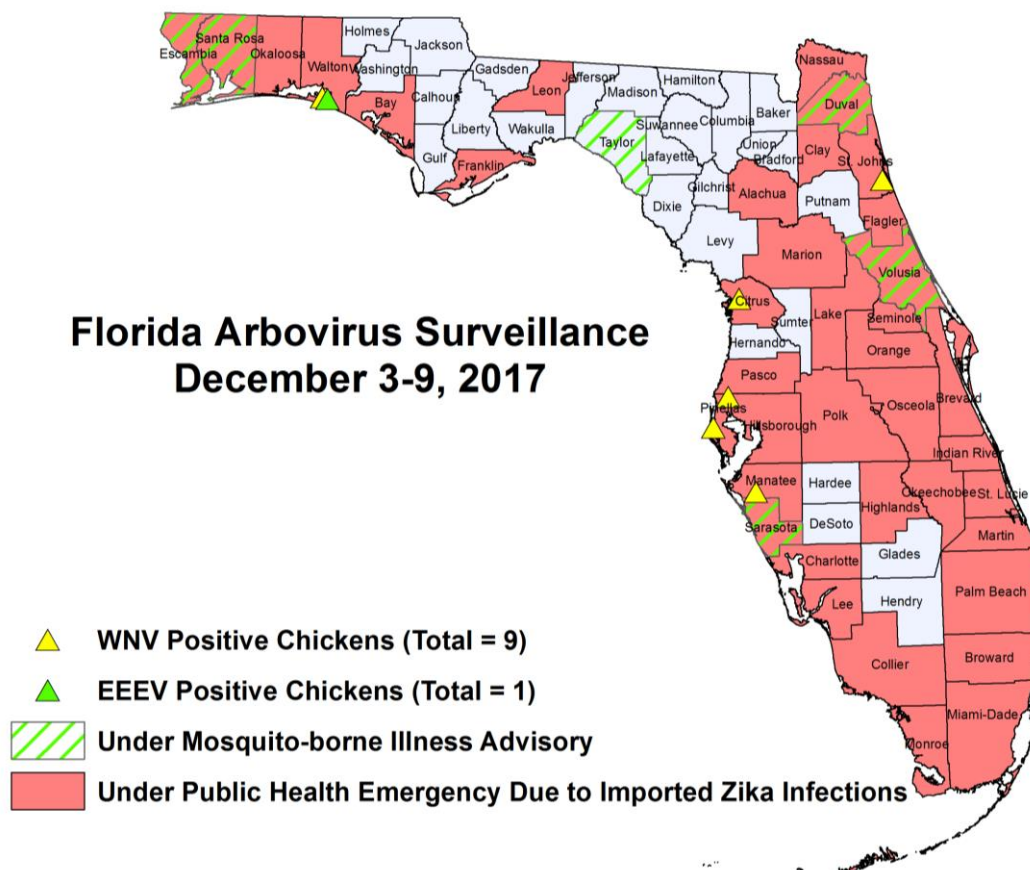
Florida Arbovirus Surveillance
December 3-9, 2017

Escambia
Santa Rosa
Okaloosa
Walton
Holmes
Jackson
Washington
Bay
Calhoun
Gadsden
Liberty
Gulf
Franklin
Leon
Wakulla
Jefferson
Madison
Taylor
Hamilton
Suwannee
Lafayette
Columbia
Baker
Union
Bradford
Nassau
Duval
Clay
St. Johns
Gilchrist
Alachua
Putnam
Flagler
Dixie
Levy
Marion
Volusia
Citrus
Sumter
Lake
Seminole
Hernando
Orange
Pasco
Pinellas
Hillsborough
Polk
Osceola
Brevard
Indian River
Manatee
Hardee
Highlands
Okeechobee
St. Lucie
Sarasota
DeSoto
Martin
Charlotte
Glades
Lee
Hendry
Palm Beach
Collier
Broward
Miami-Dade
Monroe

WNV Positive Chickens (Total = 9)
EEEV Positive Chickens (Total = 1)
Under Mosquito-borne Illness Advisory
Under Public Health Emergency Due to Imported Zika Infections